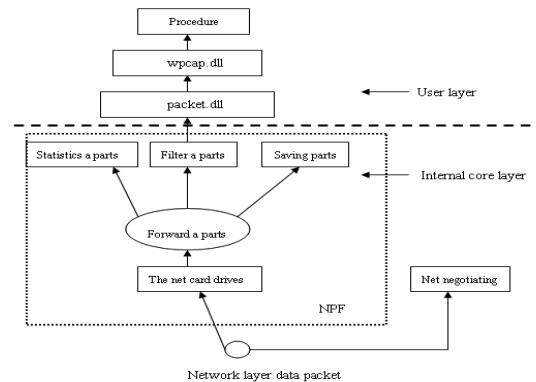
Procedure

wpcap.dll

packet.dll

User layer

Statistics a parts

Filter a parts

Saving parts

Internal core layer

Forward a parts

The net card drives

Net negotiating

NPF

Network layer data packet